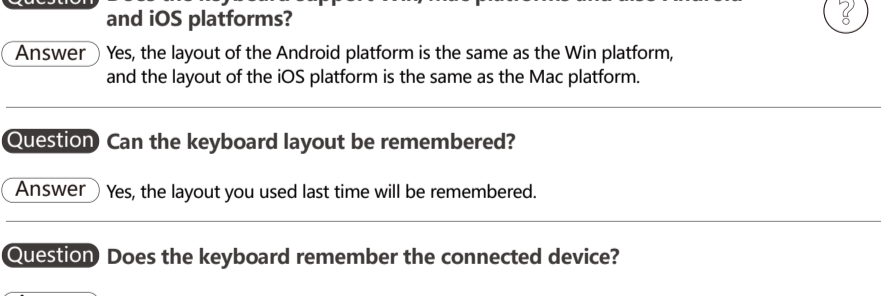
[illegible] and iOS platforms?

Answer Yes, the layout of the Android platform is the same as the Win platform, and the layout of the iOS platform is the same as the Mac platform.

Question Can the keyboard layout be remembered?

Answer Yes, the layout you used last time will be remembered.

Question Does the keyboard remember the connected device?